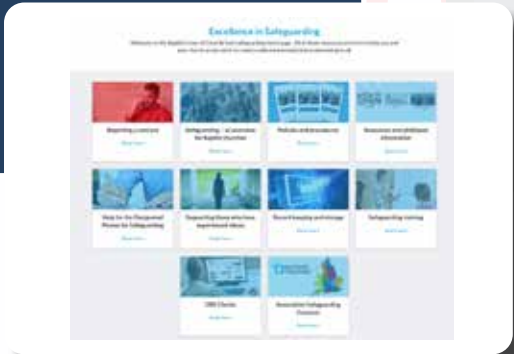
Excellence in Safeguarding

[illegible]

Reporting a concern

Read more

Safeguarding – an overview for Baptist churches

Read more

Policies and procedures

Read more

Resources and additional information

Read more

Help for the Designated Person for Safeguarding

Read more

Supporting those who have experienced abuse

Read more

Record keeping and storage

Read more

Safeguarding training

Read more

DBS Checks

Read more

Association Safeguarding Contacts

Read more